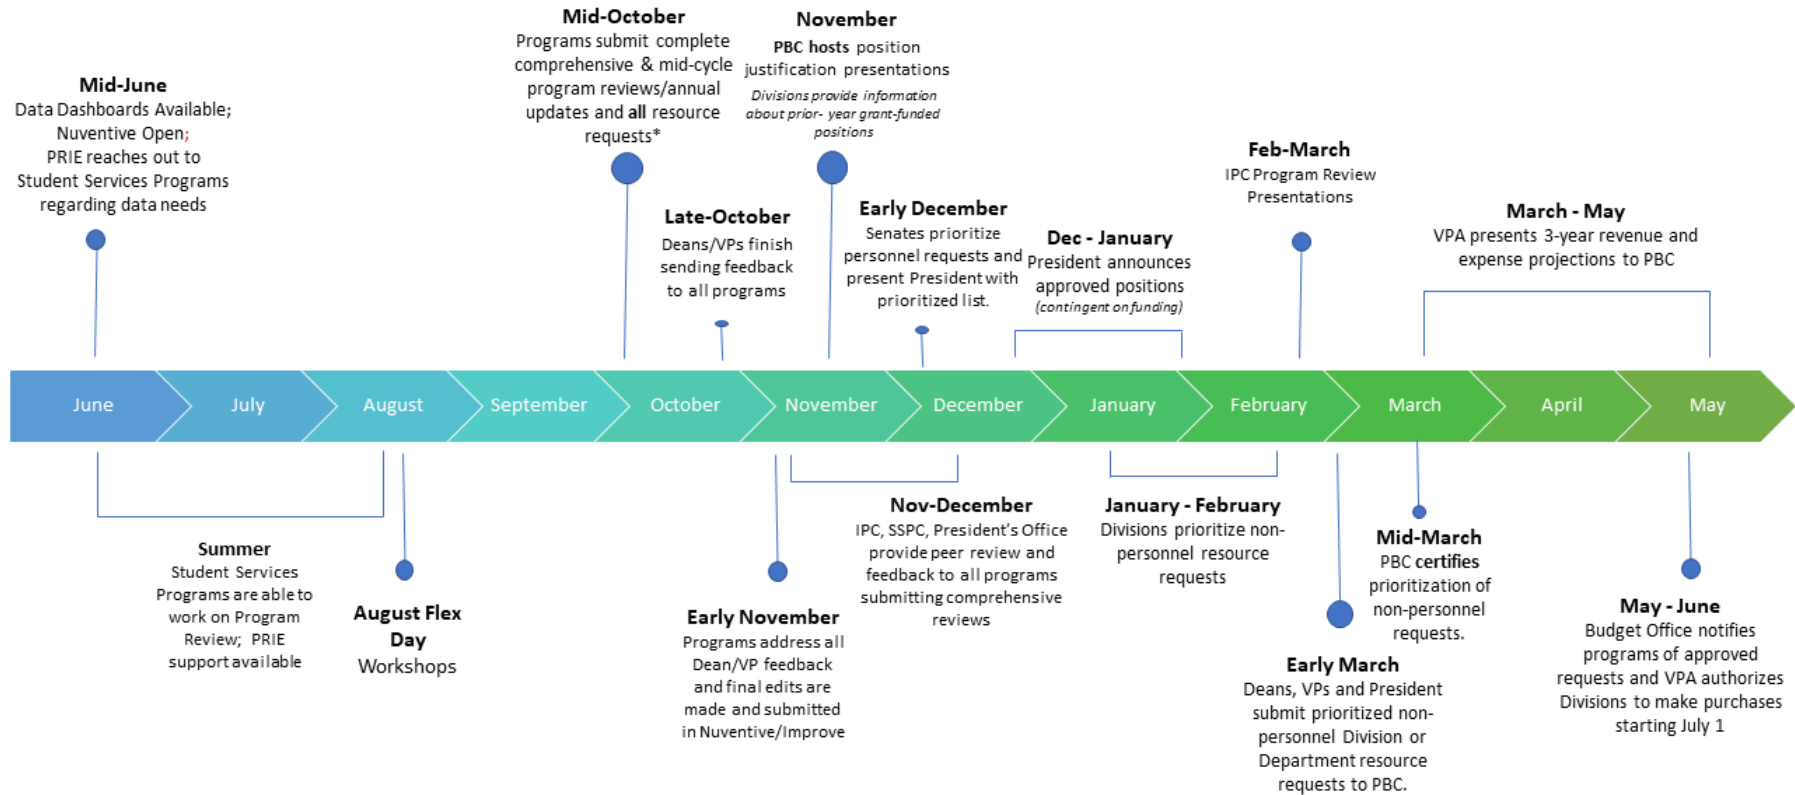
Mid-June
Data Dashboards Available; Nuventive Open; PRIE reaches out to Student Services Programs regarding data needs

Mid-October
Programs submit complete comprehensive & mid-cycle program reviews/annual updates and all resource requests*

Late-October
Deans/VPs finish sending feedback to all programs

November
PBC hosts position justification presentations
Divisions provide information about prior- year grant-funded positions

Early December
Senates prioritize personnel requests and present President with prioritized list.

Dec - January
President announces approved positions
(contingent on funding)

Feb-March
IPC Program Review Presentations

March - May
VPA presents 3-year revenue and expense projections to PBC

June
July
August
September
October
November
December
January
February
March
April
May

Summer
Student Services Programs are able to work on Program Review; PRIE support available

August Flex Day
Workshops

Early November
Programs address all Dean/VP feedback and final edits are made and submitted in Nuventive/Improve

Nov-December
IPC, SSPC, President's Office provide peer review and feedback to all programs submitting comprehensive reviews

January - February
Divisions prioritize non-personnel resource requests

Early March
Deans, VPs and President submit prioritized non-personnel Division or Department resource requests to PBC.

Mid-March
PBC certifies prioritization of non-personnel requests.

May - June
Budget Office notifies programs of approved requests and VPA authorizes Divisions to make purchases starting July 1